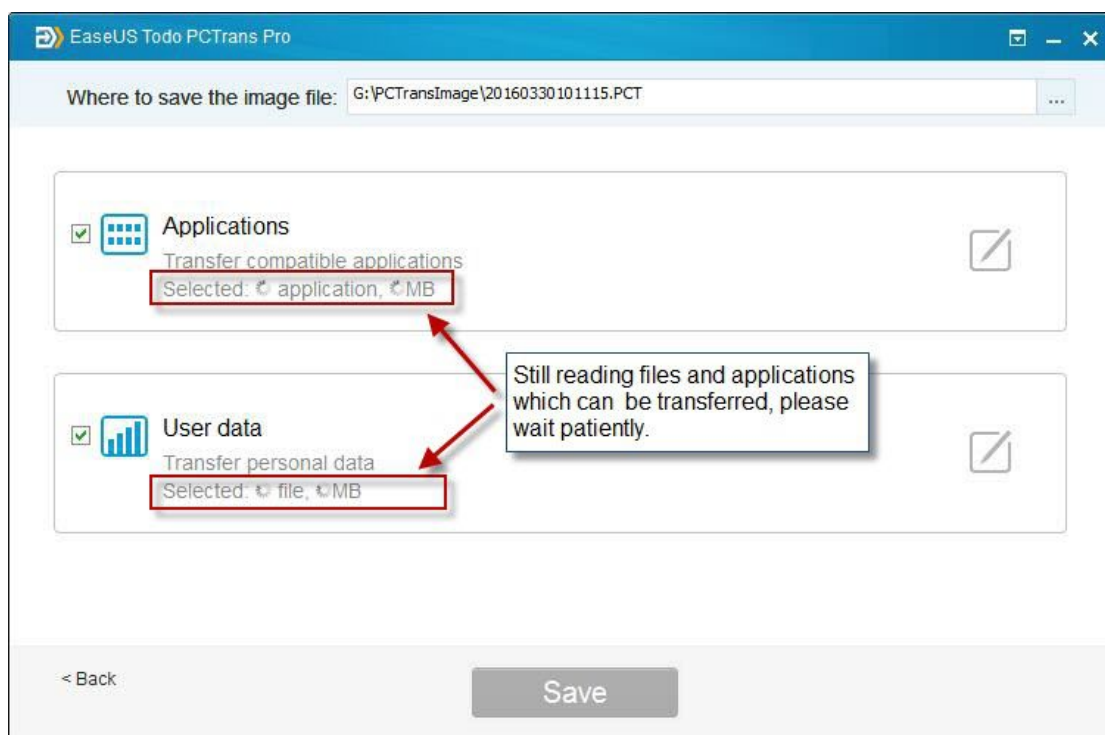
EaseUS Todo PCTrans Pro

Where to save the image file: G:\PCTransImage\20160330101115.PCT

...

Applications

Transfer compatible applications

Selected: application, MB

Still reading files and applications which can be transferred, please wait patiently.

User data

Transfer personal data

Selected: file, MB

< Back

Save